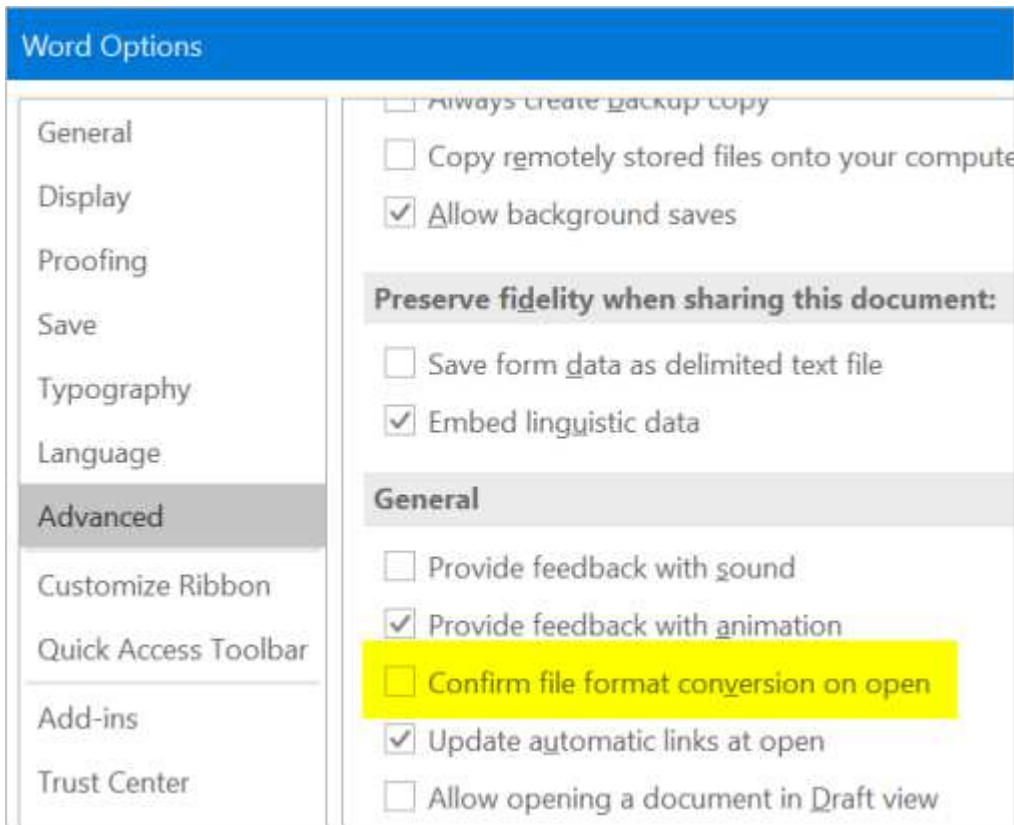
Word Options

General
Display
Proofing
Save
Typography
Language
Advanced
Customize Ribbon
Quick Access Toolbar
Add-ins
Trust Center

Always create backup copy
Copy remotely stored files onto your compute
Allow background saves

Preserve fidelity when sharing this document:
Save form data as delimited text file
Embed linguistic data

General
Provide feedback with sound
Provide feedback with animation
Confirm file format conversion on open
Update automatic links at open
Allow opening a document in Draft view